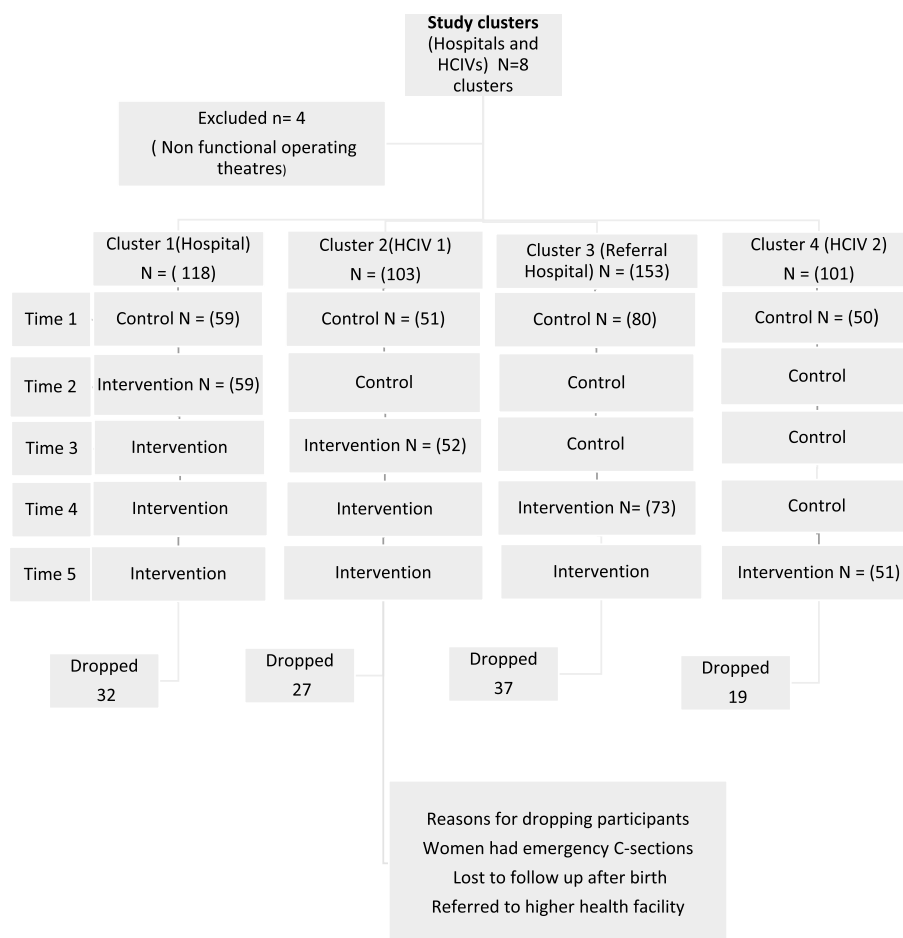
**Study clusters** (Hospitals and HCIVs) N=8 clusters

Excluded n= 4
( Non functional operating theatres)

Cluster 1(Hospital) N = ( 118)

Cluster 2(HCIV 1) N = (103)

Cluster 3 (Referral Hospital) N = (153)

Cluster 4 (HCIV 2) N = (101)

Time 1
Control N = (59)
Control N = (51)
Control N = (80)
Control N = (50)

Time 2
Intervention N = (59)
Control
Control
Control

Time 3
Intervention
Intervention N = (52)
Control
Control

Time 4
Intervention
Intervention
Intervention N= (73)
Control

Time 5
Intervention
Intervention
Intervention
Intervention N = (51)

Dropped 32

Dropped 27

Dropped 37

Dropped 19

Reasons for dropping participants
Women had emergency C-sections
Lost to follow up after birth
Referred to higher health facility